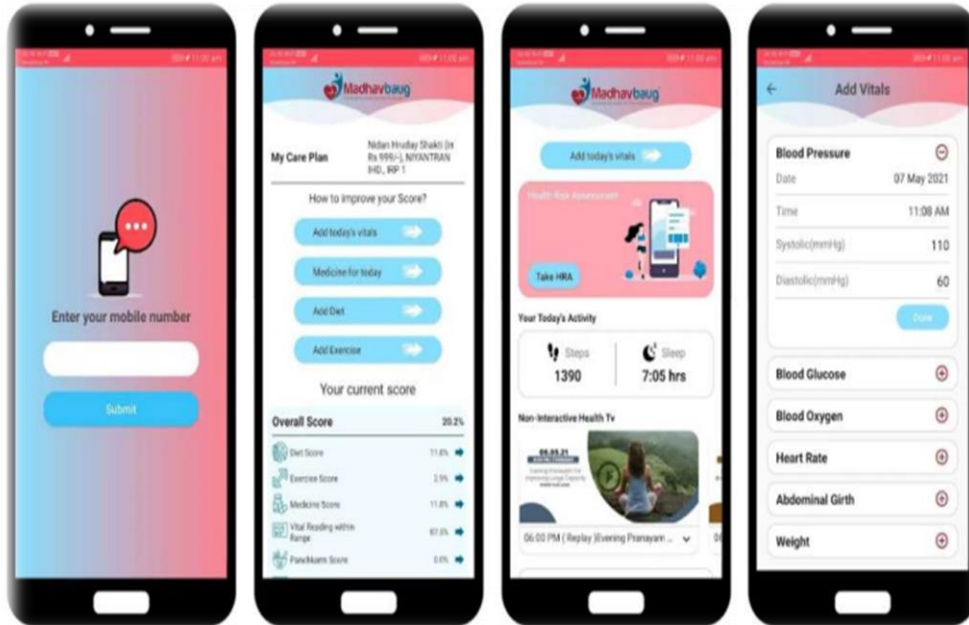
Enter your mobile number

Submit

Madhavbaug

My Care Plan

Nidan Hruday Shakti (in Rs 999/-), NIYANTRAN IHD, IRP 1

How to improve your Score?

Add today's vitals

Medicine for today

Add Diet

Add Exercise

Your current score

Overall Score 20.2%

Diet Score 11.8%

Exercise Score 2.5%

Medicine Score 11.8%

Vital Reading within Range 87.5%

Panchkarm Score 0.0%

Madhavbaug

Add today's vitals

Health Risk Assessment

Take HRA

Your Today's Activity

Steps 1390

Sleep 7:05 hrs

Non-Interactive Health Tv

06:00 PM ( Replay )Evening Pranayam ...

Add Vitals

Blood Pressure

Date 07 May 2021

Time 11:08 AM

Systolic(mmHg) 110

Diastolic(mmHg) 60

Done

Blood Glucose

Blood Oxygen

Heart Rate

Abdominal Girth

Weight